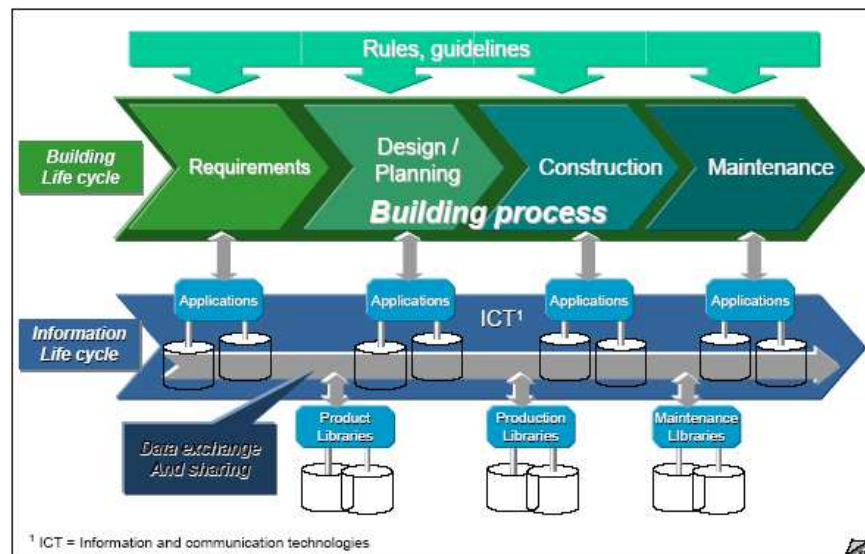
Rules, guidelines

Building Life cycle

Requirements

Design / Planning

Construction

Maintenance

Building process

Applications

Applications

Applications

Applications

Information Life cycle

ICT$^1$

Data exchange And sharing

Product Libraries

Production Libraries

Maintenance Libraries

$^1$ ICT = Information and communication technologies